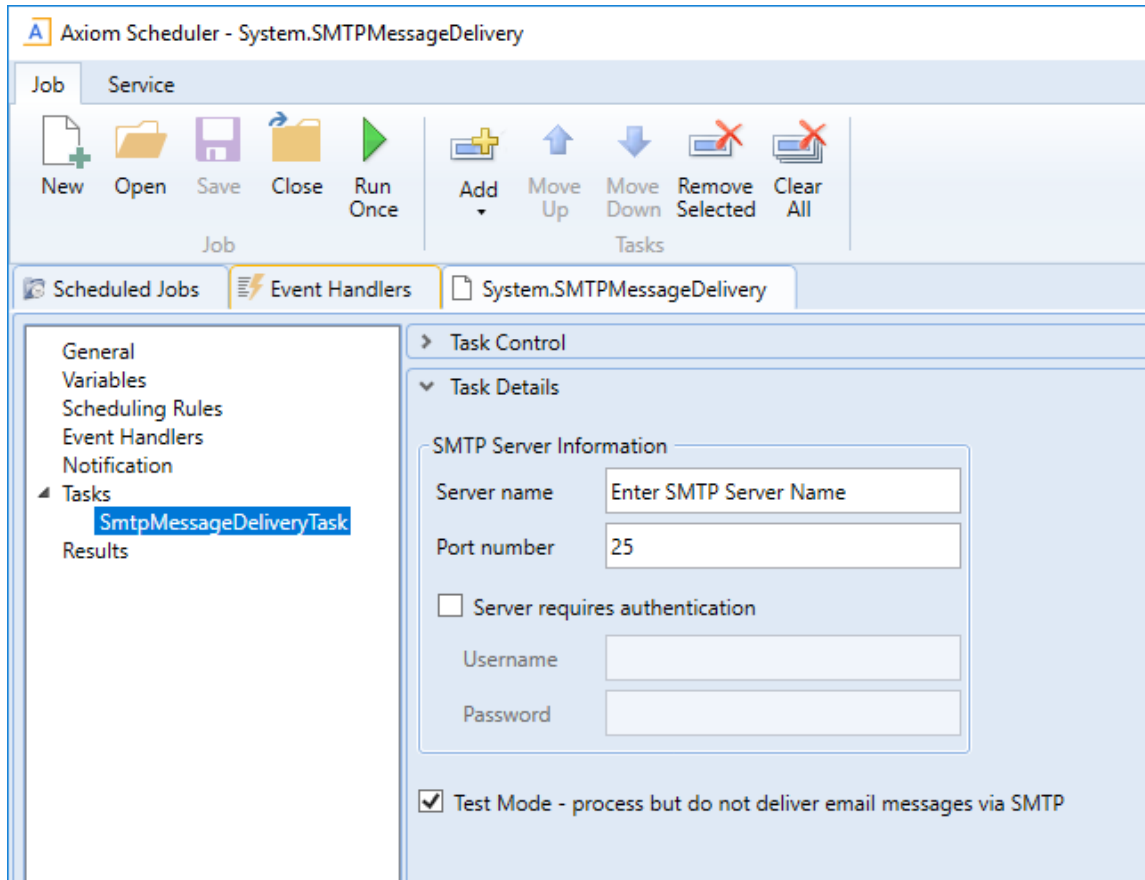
Axiom Scheduler - System.SMTPMessageDelivery

Job Service

New Open Save Close Run Once
Job

Add Move Up Move Down Remove Selected Clear All
Tasks

Scheduled Jobs Event Handlers System.SMTPMessageDelivery

General
Variables
Scheduling Rules
Event Handlers
Notification
Tasks
SmtpMessageDeliveryTask
Results

Task Control

Task Details

SMTP Server Information

Server name Enter SMTP Server Name

Port number 25

Server requires authentication

Username

Password

Test Mode - process but do not deliver email messages via SMTP